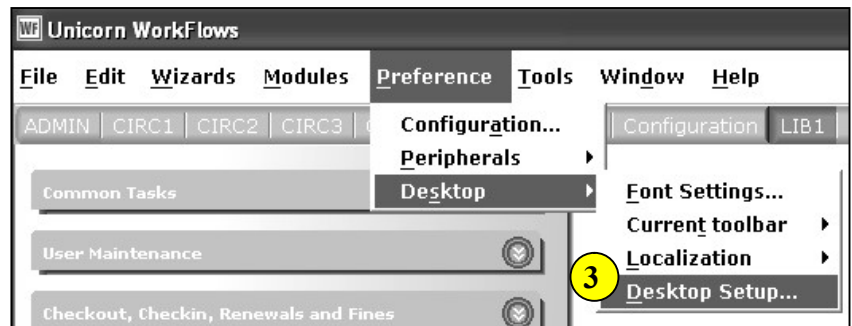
WF Unicorn WorkFlows

File Edit Wizards Modules Preference Tools Window Help

ADMIN | CIRC1 | CIRC2 | CIRC3 | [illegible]

Configuration...
Peripherals
Desktop

Configuration LIB1

Font Settings...
Current toolbar
Localization
3
Desktop Setup...

Common Tasks

User Maintenance

Checkout, Checkin, Renewals and Fines